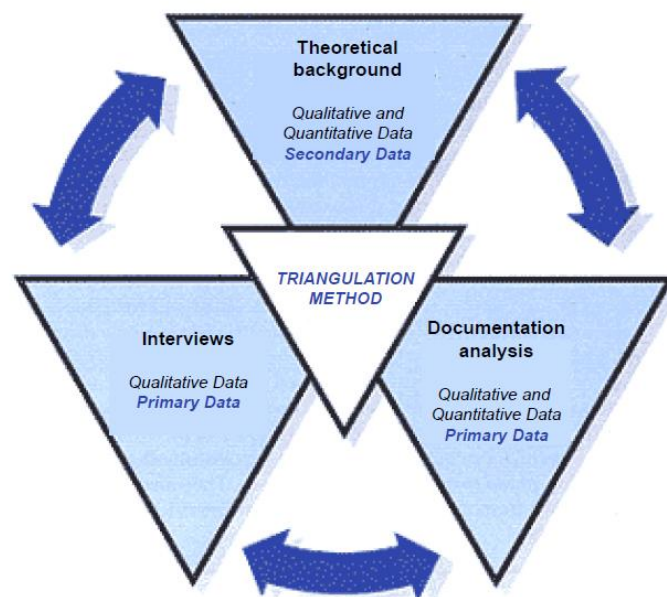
Theoretical background

Qualitative and Quantitative Data
Secondary Data

TRIANGULATION METHOD

Interviews

Qualitative Data
Primary Data

Documentation analysis

Qualitative and Quantitative Data
Primary Data